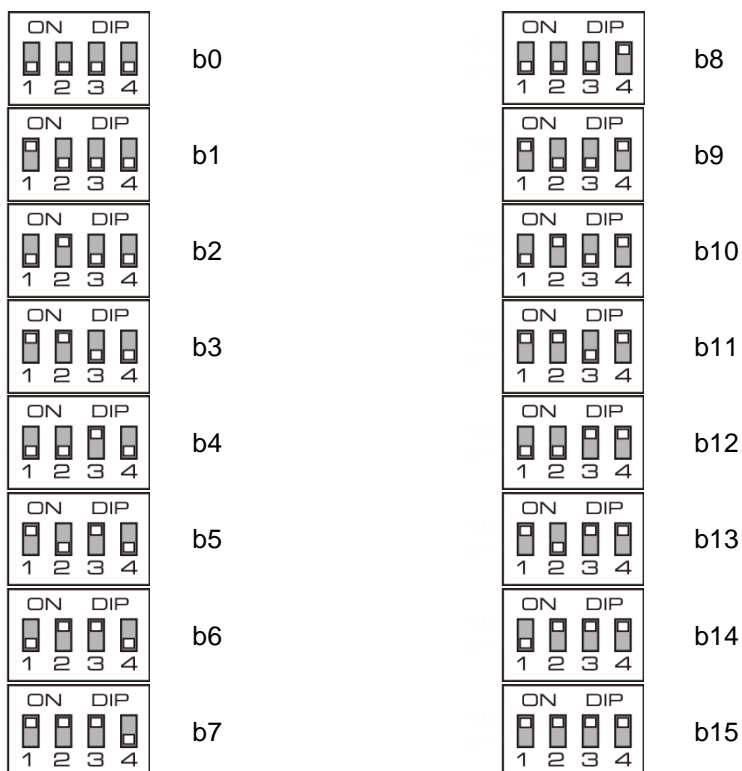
ON DIP
1 2 3 4
b0

ON DIP
1 2 3 4
b1

ON DIP
1 2 3 4
b2

ON DIP
1 2 3 4
b3

ON DIP
1 2 3 4
b4

ON DIP
1 2 3 4
b5

ON DIP
1 2 3 4
b6

ON DIP
1 2 3 4
b7

ON DIP
1 2 3 4
b8

ON DIP
1 2 3 4
b9

ON DIP
1 2 3 4
b10

ON DIP
1 2 3 4
b11

ON DIP
1 2 3 4
b12

ON DIP
1 2 3 4
b13

ON DIP
1 2 3 4
b14

ON DIP
1 2 3 4
b15